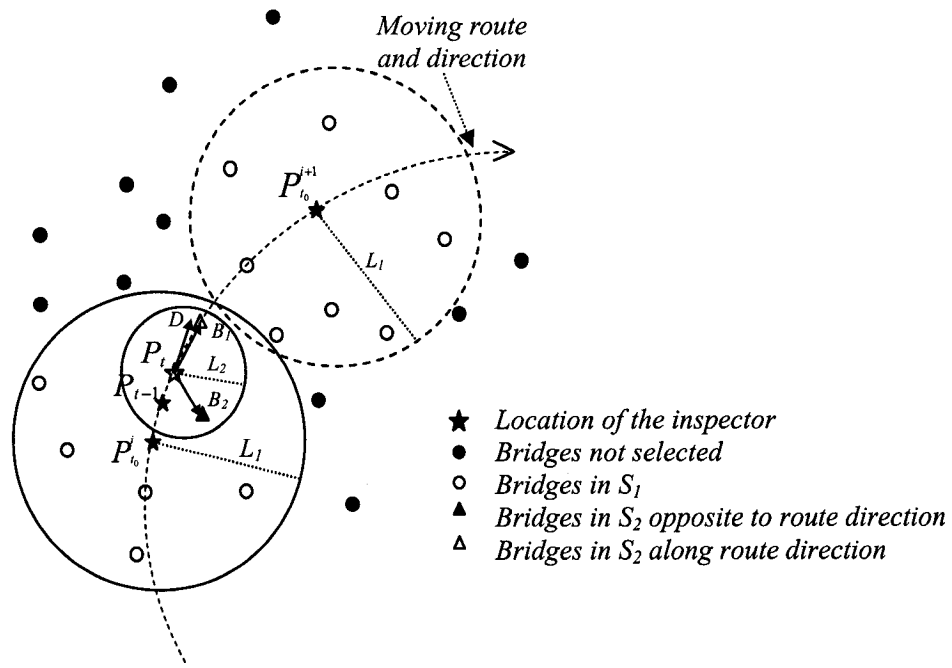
Moving route and direction

$P_{t_0}^{i+1}$

$L_1$

$D$ $B_1$

$P_t$

$L_2$

$P_{t-1}$

$B_2$

$P_{t_0}^{j}$

$L_1$

★ Location of the inspector
● Bridges not selected
○ Bridges in $S_1$
▲ Bridges in $S_2$ opposite to route direction
△ Bridges in $S_2$ along route direction